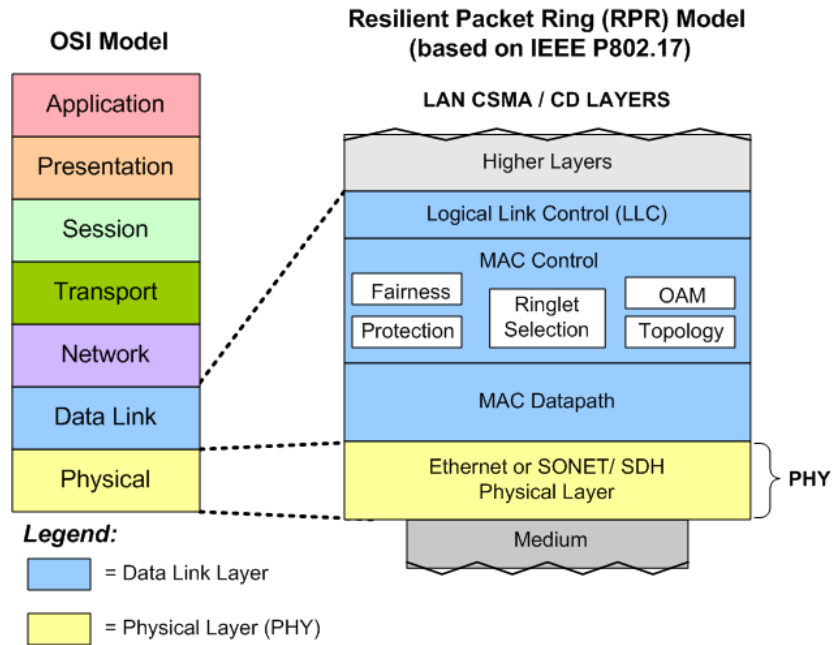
OSI Model

Application

Presentation

Session

Transport

Network

Data Link

Physical

Resilient Packet Ring (RPR) Model (based on IEEE P802.17)

LAN CSMA / CD LAYERS

Higher Layers

Logical Link Control (LLC)

MAC Control

Fairness

Protection

Ringlet Selection

OAM

Topology

MAC Datapath

Ethernet or SONET/ SDH Physical Layer

PHY

Medium

Legend:

= Data Link Layer

= Physical Layer (PHY)